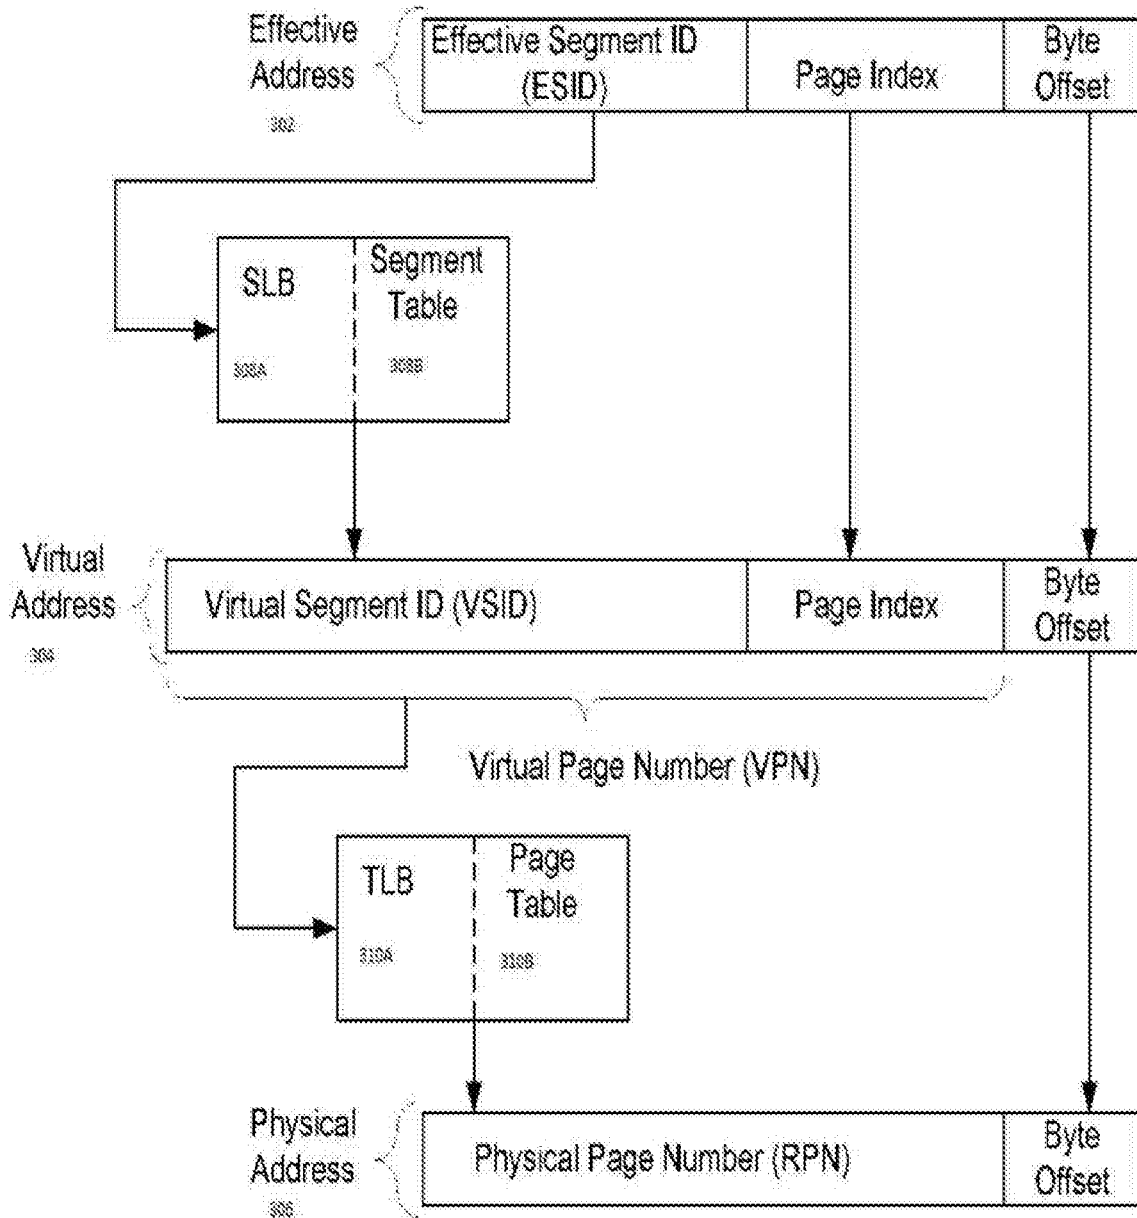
Effective Address
302

| Effective Segment ID (ESID) | Page Index | Byte Offset |
|---|---|---|

SLB
308A

Segment Table
308B

Virtual Address
304

| Virtual Segment ID (VSID) | Page Index | Byte Offset |
|---|---|---|

Virtual Page Number (VPN)

TLB
310A

Page Table
310B

Physical Address
306

| Physical Page Number (RPN) | Byte Offset |
|---|---|